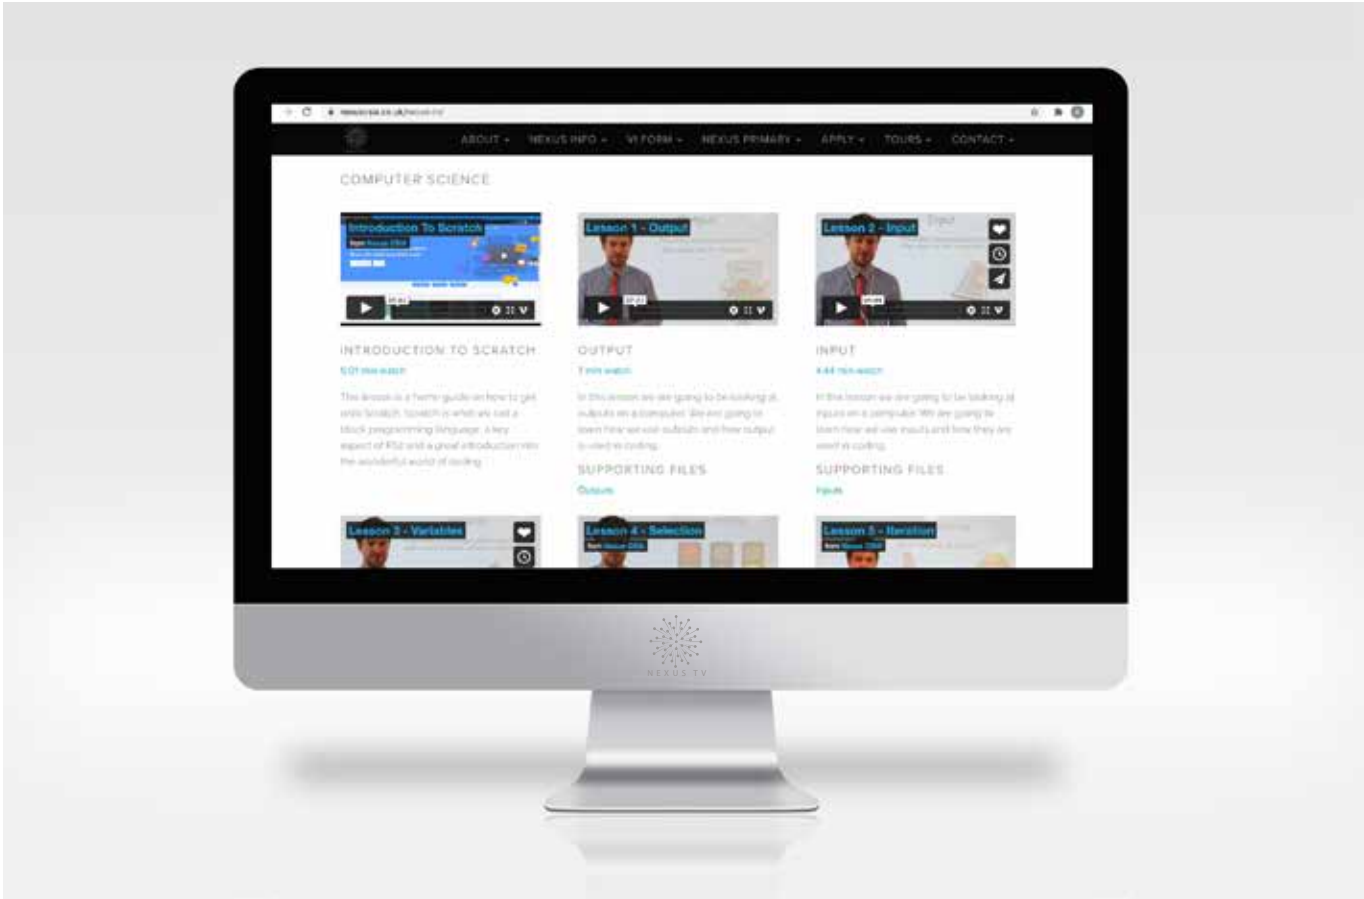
ABOUT ▾ NEXUS INFO ▾ VI FORM ▾ NEXUS PRIMARY ▾ APPLY ▾ TOURS ▾ CONTACT ▾

COMPUTER SCIENCE

Introduction To Scratch

from Nexus DSM

INTRODUCTION TO SCRATCH

5:01 min watch

This lesson is a home guide on how to get onto Scratch. Scratch is what we call a block programming language, a key aspect of KS2 and a great introduction into the wonderful world of coding.

Lesson 1 - Output

OUTPUT

7 min watch

In this lesson we are going to be looking at outputs on a computer. We are going to learn how we use outputs and how output is used in coding.

SUPPORTING FILES

Outputs

Lesson 2 - Input

INPUT

4:44 min watch

In this lesson we are going to be looking at inputs on a computer. We are going to learn how we use inputs and how they are used in coding.

SUPPORTING FILES

Inputs

Lesson 3 - Variables

Lesson 4 - Selection

from Nexus DSM

Lesson 5 - Iteration

from Nexus DSM

NEXUS TV